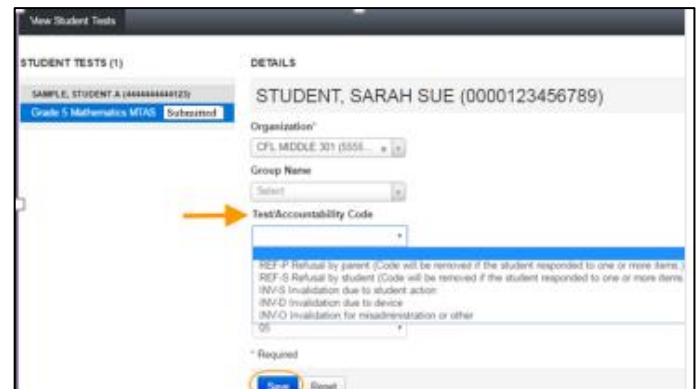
View Student Tests

STUDENT TESTS (1)

SAMPLE, STUDENT A (444444444123)

Grade 5 Mathematics MTAS Submitted

DETAILS

STUDENT, SARAH SUE (0000123456789)

Organization*

CFL MIDDLE 301 (5555...

Group Name

Select

Test/Accountability Code

REF-P Refusal by parent (Code will be removed if the student responded to one or more items.)
REF-S Refusal by student (Code will be removed if the student responded to one or more items.)
INV-S Invalidation due to student action
INV-D Invalidation due to device
INV-O Invalidation for misadministration or other

05

* Required

Save Reset